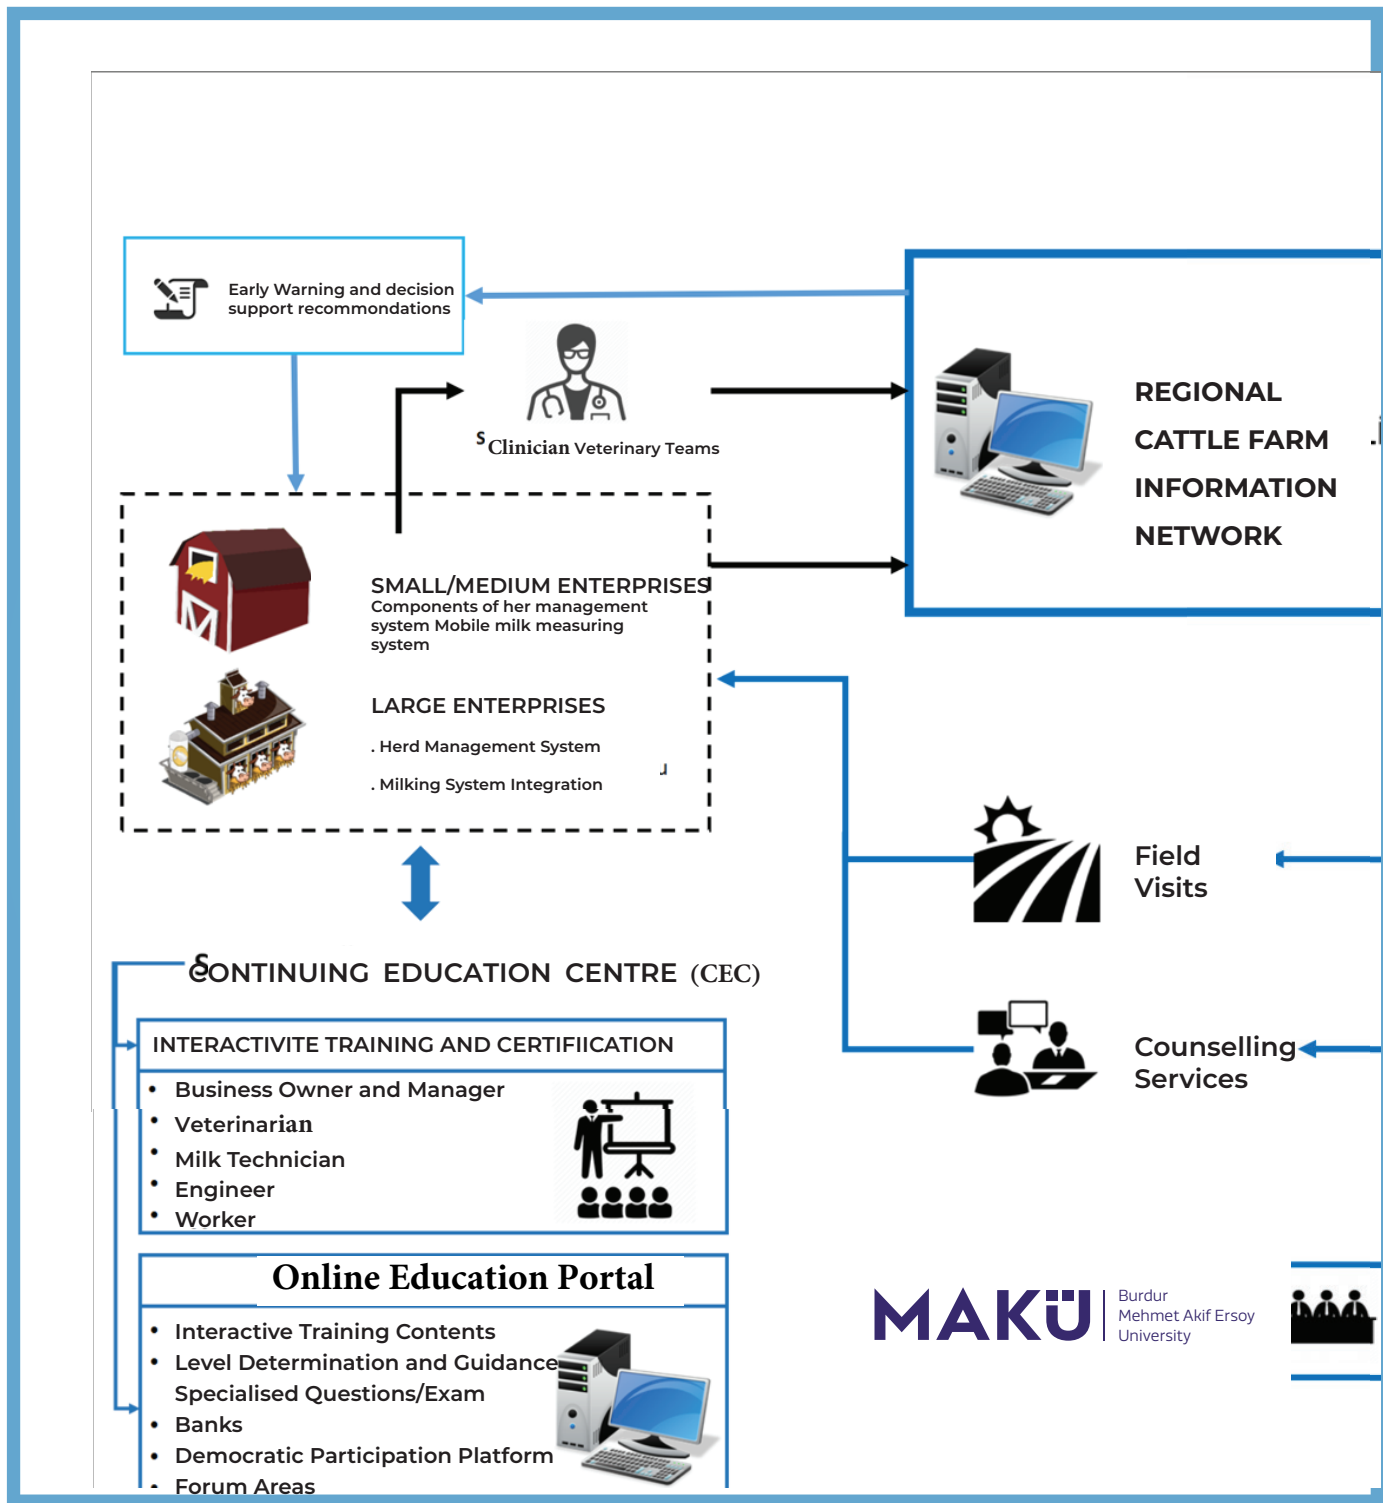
Early Warning and decision support recommondations

Clinician Veterinary Teams

REGIONAL CATTLE FARM INFORMATION NETWORK

SMALL/MEDIUM ENTERPRISES
Components of her management system Mobile milk measuring system

LARGE ENTERPRISES
. Herd Management System
. Milking System Integration

Field Visits

Counselling Services

CONTINUING EDUCATION CENTRE (CEC)

INTERACTIVITE TRAINING AND CERTIFIICATION
• Business Owner and Manager
• Veterinarian
• Milk Technician
• Engineer
• Worker

Online Education Portal
• Interactive Training Contents
• Level Determination and Guidance
Specialised Questions/Exam
• Banks
• Democratic Participation Platform
• Forum Areas

MAKÜ Burdur Mehmet Akif Ersoy University